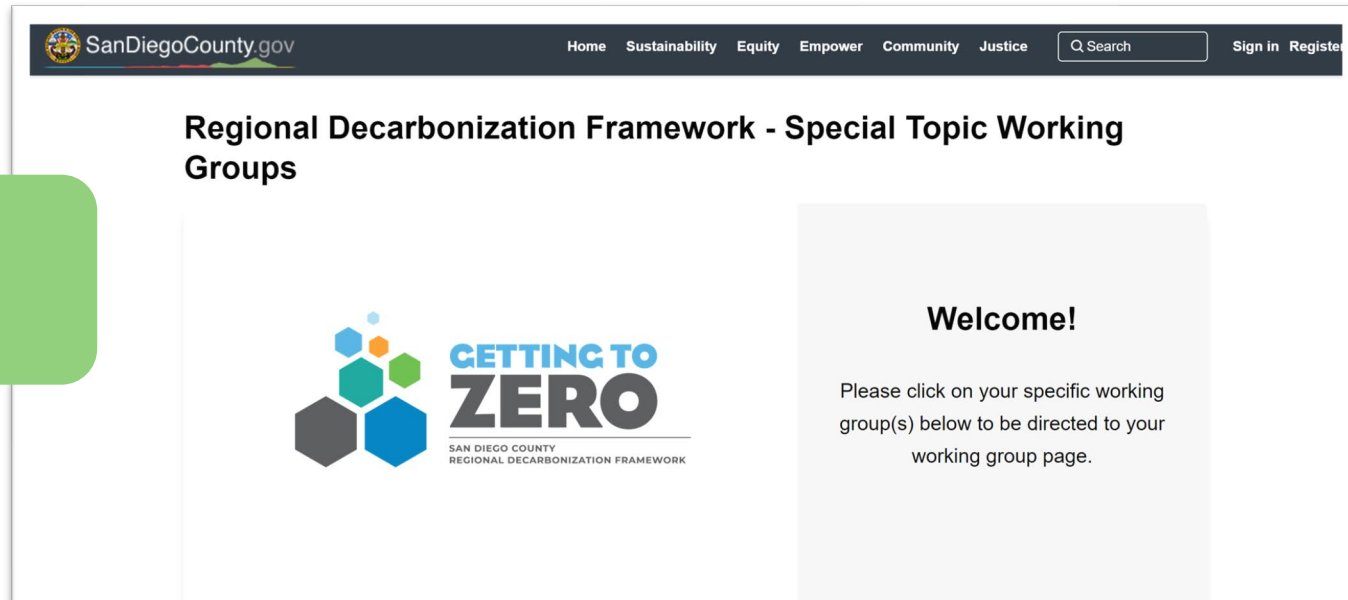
SanDiegoCounty.gov

Home Sustainability Equity Empower Community Justice

Search

Sign in Registe

Regional Decarbonization Framework - Special Topic Working Groups

GETTING TO
ZERO
SAN DIEGO COUNTY
REGIONAL DECARBONIZATION FRAMEWORK

Welcome!

Please click on your specific working group(s) below to be directed to your working group page.